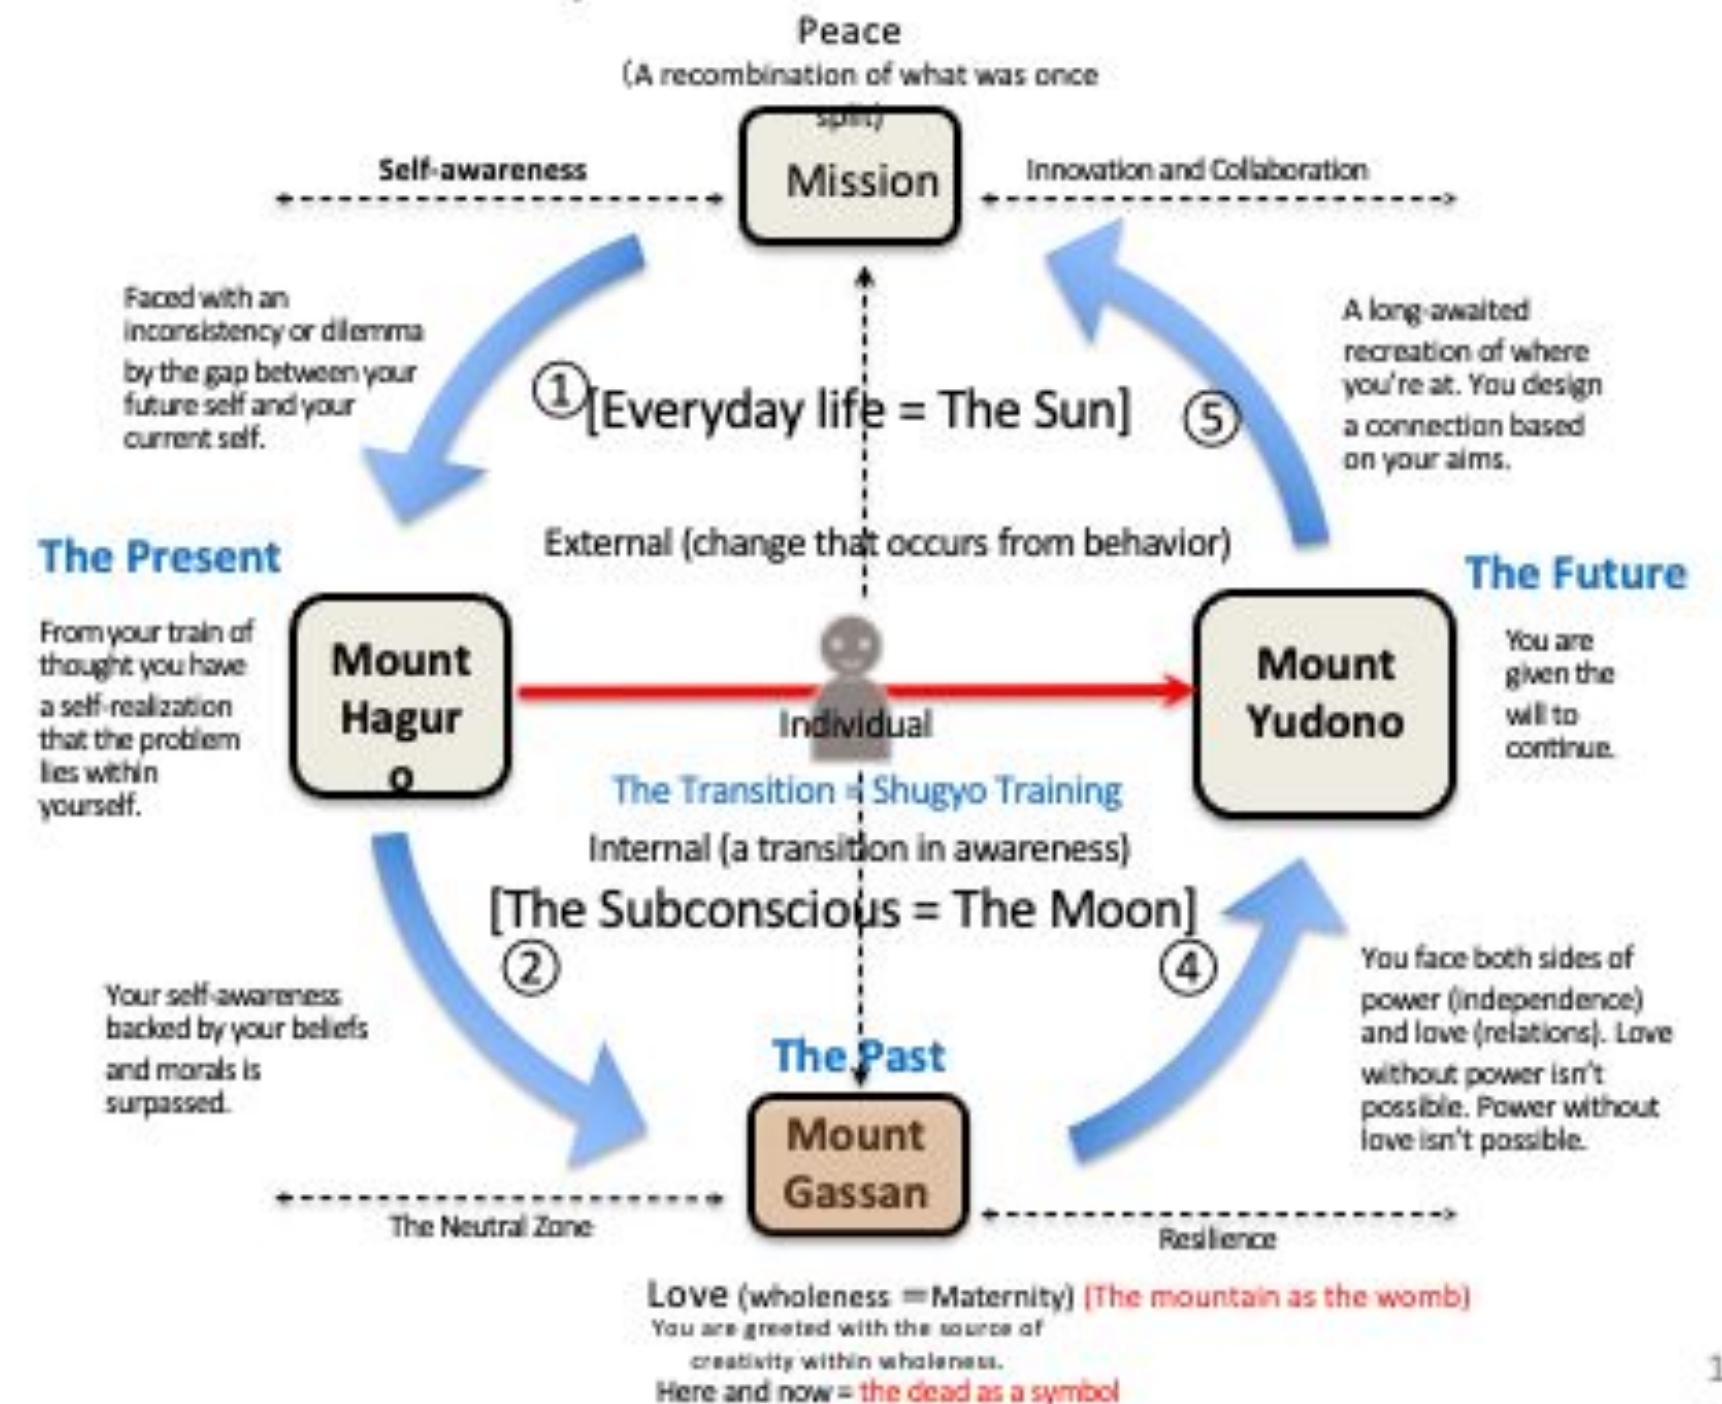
Peace
(A recombination of what was once split)

Self-awareness

Mission

Innovation and Collaboration

Faced with an inconsistency or dilemma by the gap between your future self and your current self.

①[Everyday life = The Sun] ⑤

A long-awaited recreation of where you're at. You design a connection based on your aims.

External (change that occurs from behavior)

The Present

From your train of thought you have a self-realization that the problem lies within yourself.

Mount Haguro

Individual

The Transition = Shugyo Training

Internal (a transition in awareness)

[The Subconscious = The Moon]

The Future

Mount Yudono

You are given the will to continue.

② ④

Your self-awareness backed by your beliefs and morals is surpassed.

The Past

Mount Gassan

You face both sides of power (independence) and love (relations). Love without power isn't possible. Power without love isn't possible.

The Neutral Zone

Resilience

Love (wholeness =Maternity) (The mountain as the womb)
You are greeted with the source of creativity within wholeness.
Here and now = the dead as a symbol

1